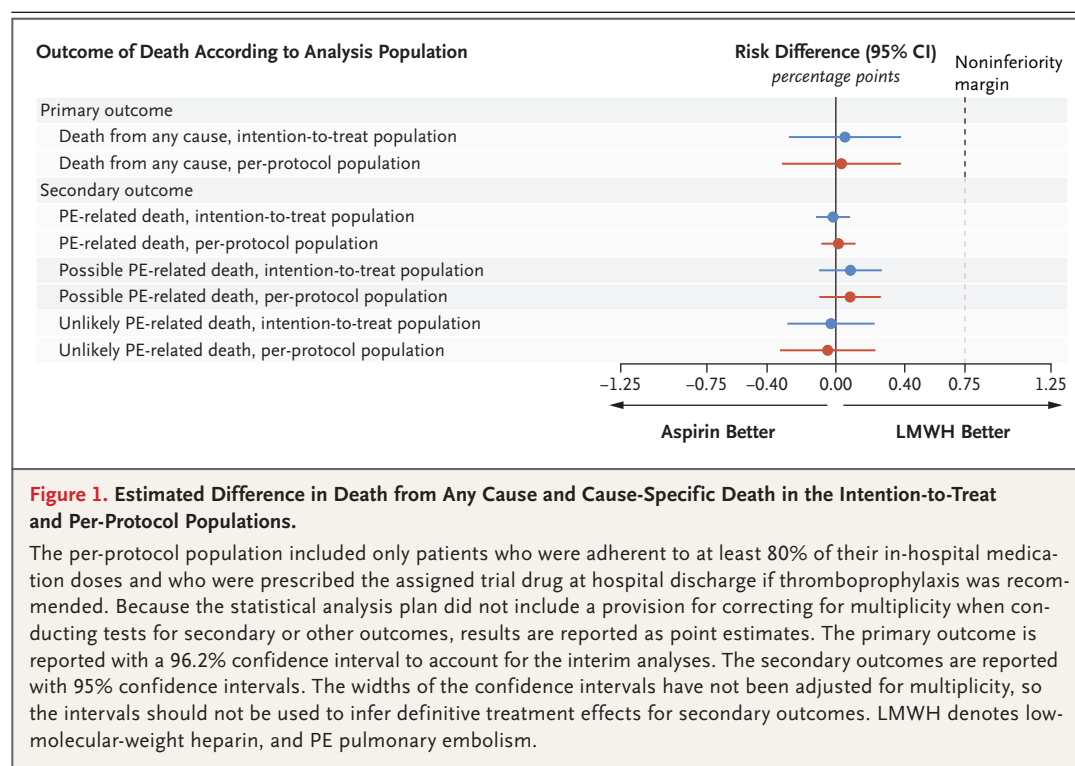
Outcome of Death According to Analysis Population

Risk Difference (95% CI)
percentage points

Noninferiority margin

Primary outcome
Death from any cause, intention-to-treat population
Death from any cause, per-protocol population
Secondary outcome
PE-related death, intention-to-treat population
PE-related death, per-protocol population
Possible PE-related death, intention-to-treat population
Possible PE-related death, per-protocol population
Unlikely PE-related death, intention-to-treat population
Unlikely PE-related death, per-protocol population

−1.25 −0.75 −0.40 0.00 0.40 0.75 1.25

Aspirin Better
LMWH Better

Figure 1. Estimated Difference in Death from Any Cause and Cause-Specific Death in the Intention-to-Treat and Per-Protocol Populations.

The per-protocol population included only patients who were adherent to at least 80% of their in-hospital medication doses and who were prescribed the assigned trial drug at hospital discharge if thromboprophylaxis was recommended. Because the statistical analysis plan did not include a provision for correcting for multiplicity when conducting tests for secondary or other outcomes, results are reported as point estimates. The primary outcome is reported with a 96.2% confidence interval to account for the interim analyses. The secondary outcomes are reported with 95% confidence intervals. The widths of the confidence intervals have not been adjusted for multiplicity, so the intervals should not be used to infer definitive treatment effects for secondary outcomes. LMWH denotes low-molecular-weight heparin, and PE pulmonary embolism.